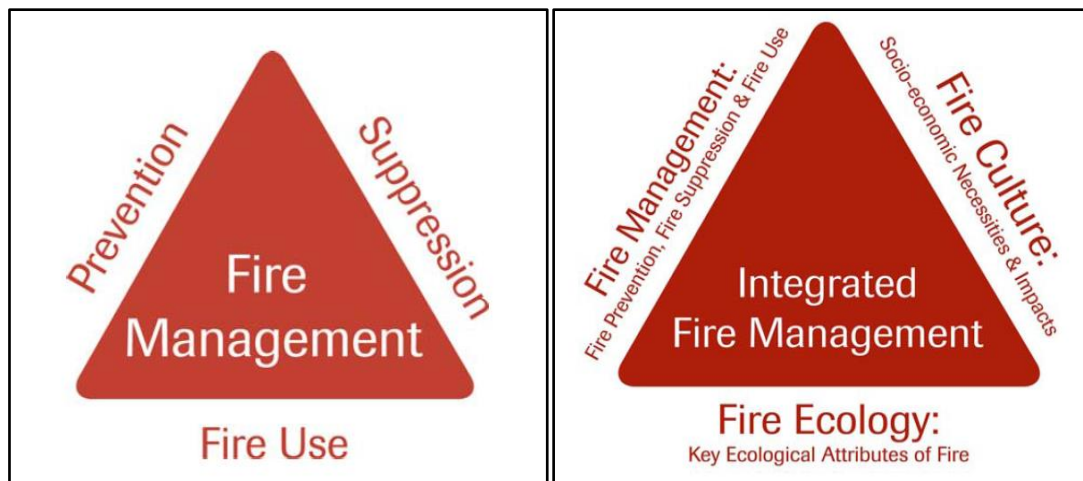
Prevention

Suppression

Fire Management

Fire Use

Fire Management:
Fire Prevention, Fire Suppression & Fire Use

Fire Culture:
Socio-economic Necessities & Impacts

Integrated Fire Management

Fire Ecology:
Key Ecological Attributes of Fire